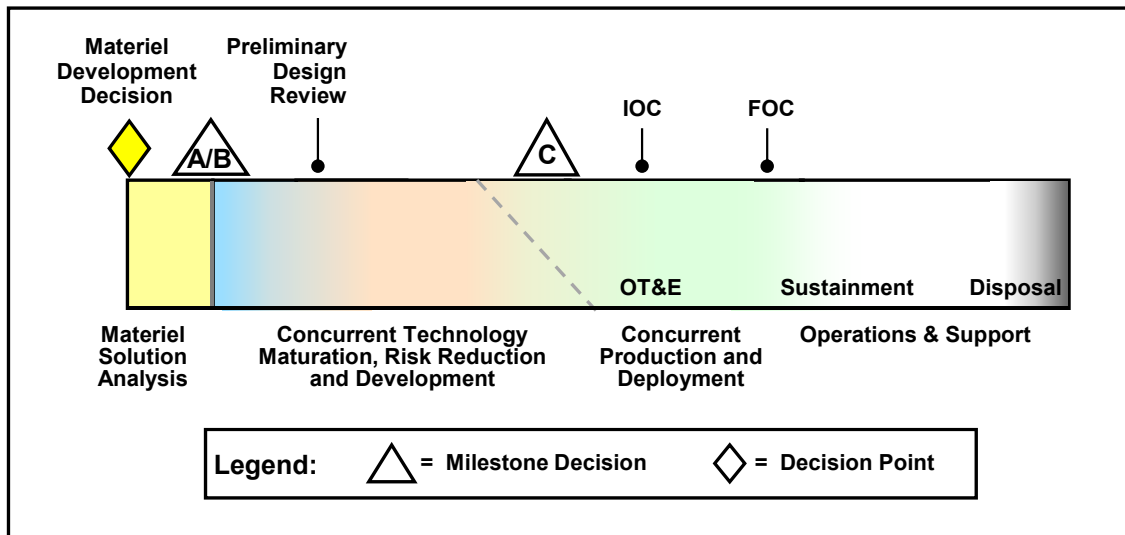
Materiel Development Decision

Preliminary Design Review

A/B

C

IOC

FOC

OT&E

Sustainment

Disposal

Materiel Solution Analysis

Concurrent Technology Maturation, Risk Reduction and Development

Concurrent Production and Deployment

Operations & Support

Legend: = Milestone Decision = Decision Point